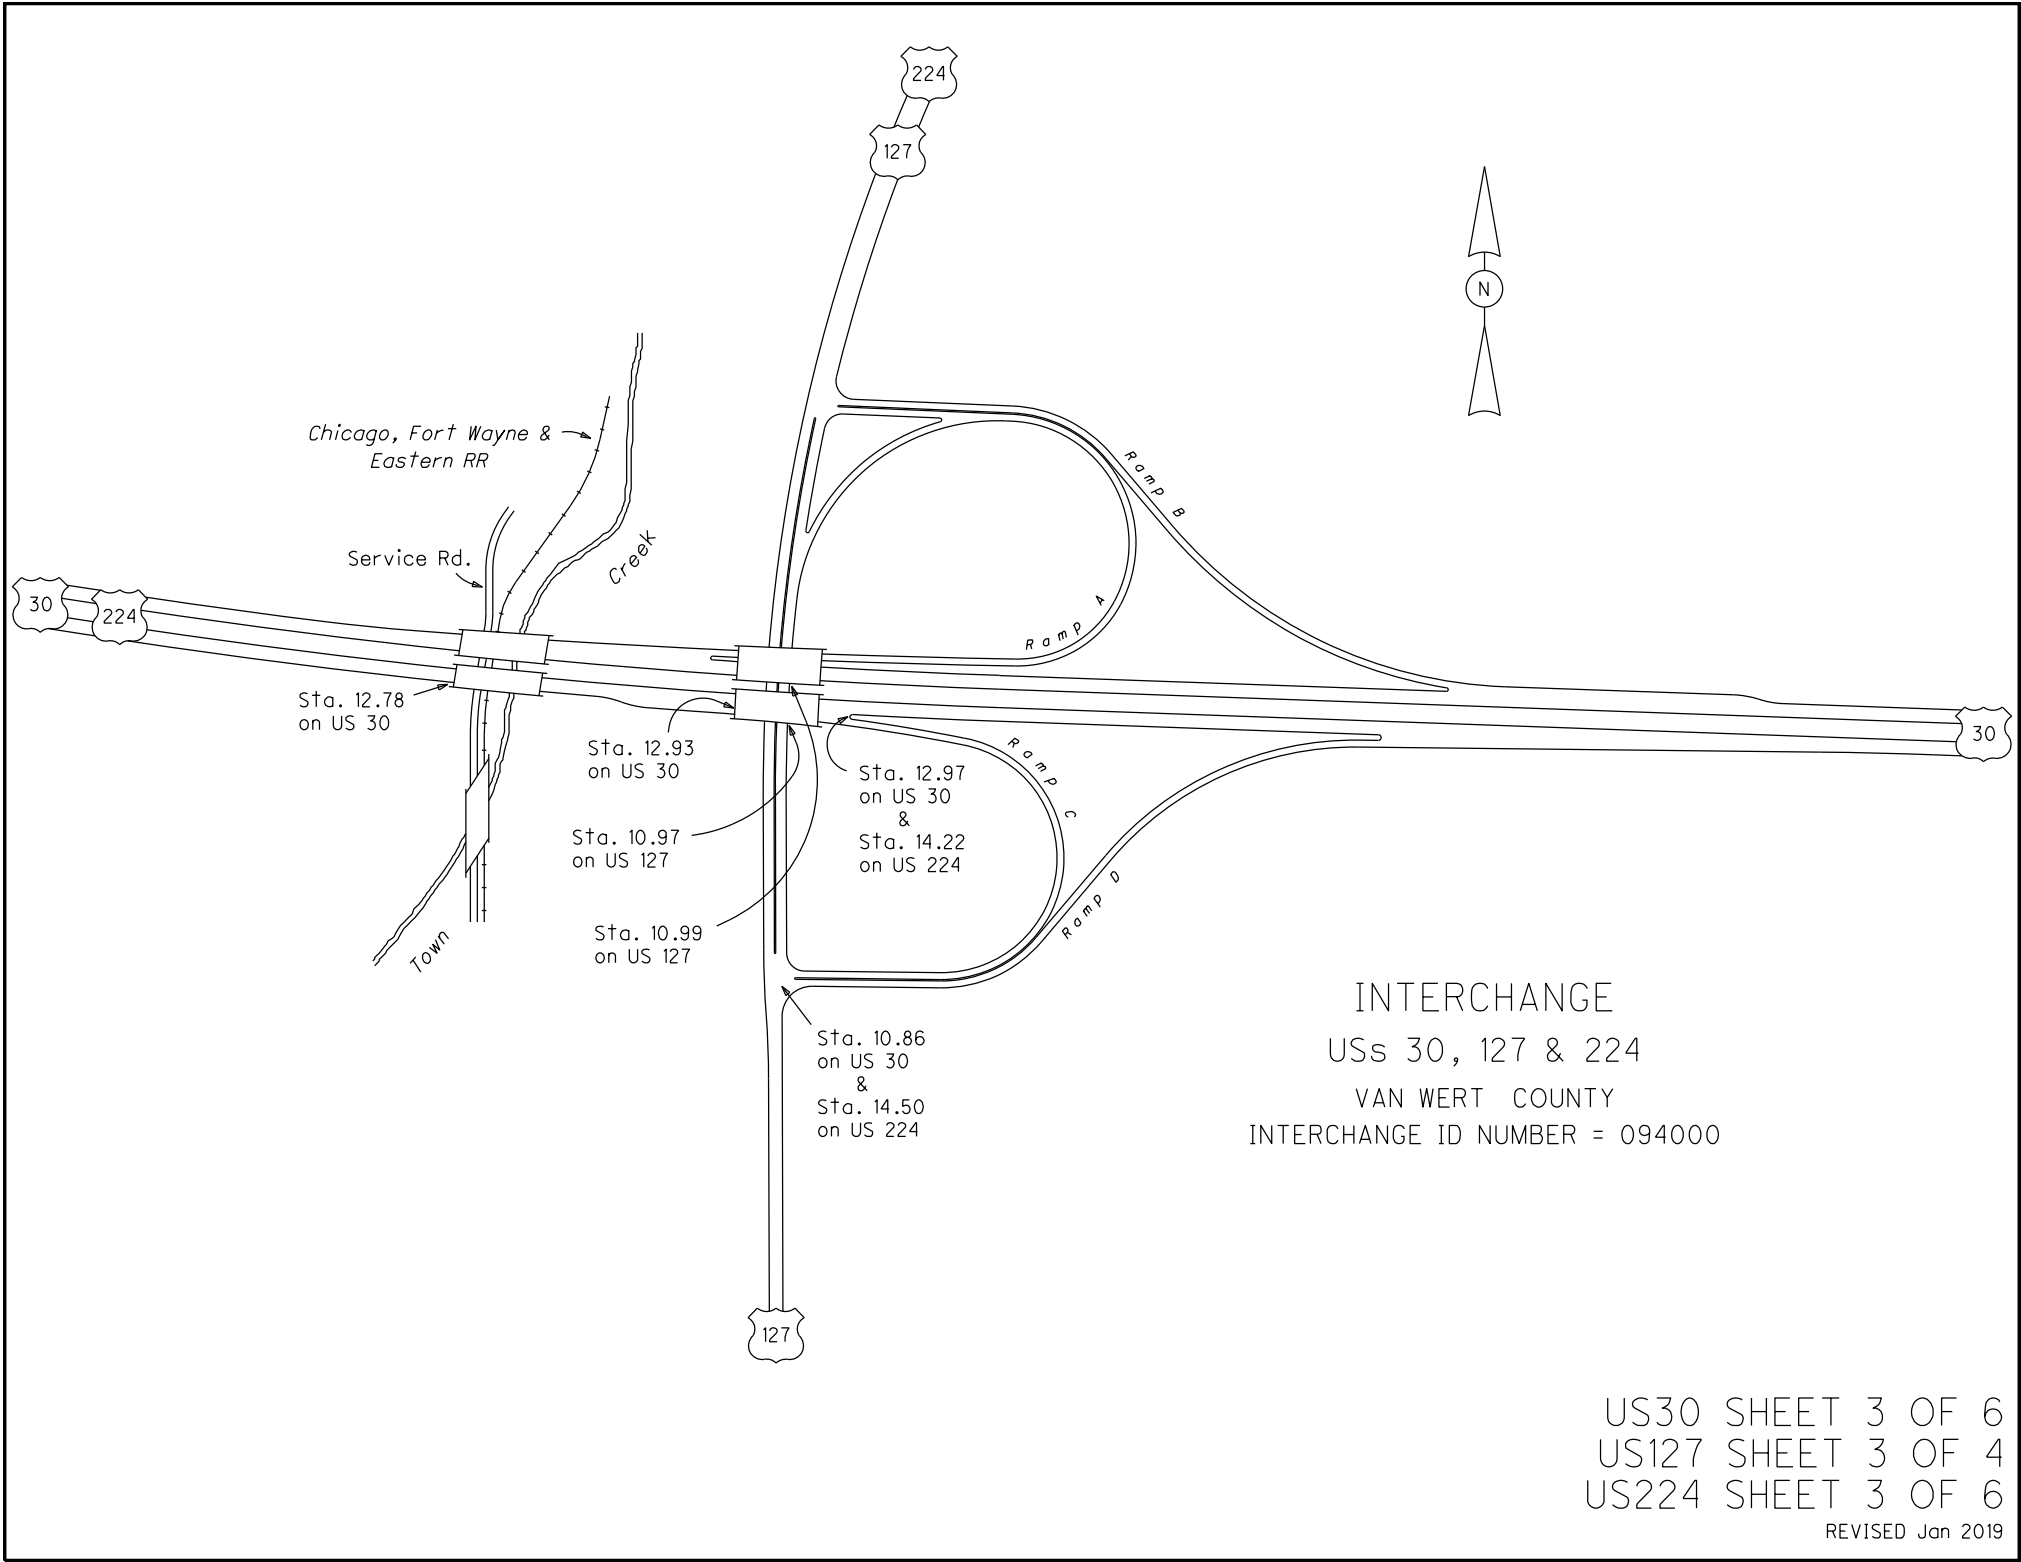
224

127

N

Chicago, Fort Wayne & Eastern RR

Service Rd.

Creek

30

224

Ramp B

Ramp A

Sta. 12.78 on US 30

Sta. 12.93 on US 30

Sta. 12.97 on US 30 & Sta. 14.22 on US 224

Ramp C

30

Sta. 10.97 on US 127

Ramp D

Sta. 10.99 on US 127

Town

Sta. 10.86 on US 30 & Sta. 14.50 on US 224

INTERCHANGE

USs 30, 127 & 224

VAN WERT COUNTY

INTERCHANGE ID NUMBER = 094000

127

US30 SHEET 3 OF 6
US127 SHEET 3 OF 4
US224 SHEET 3 OF 6
REVISED Jan 2019